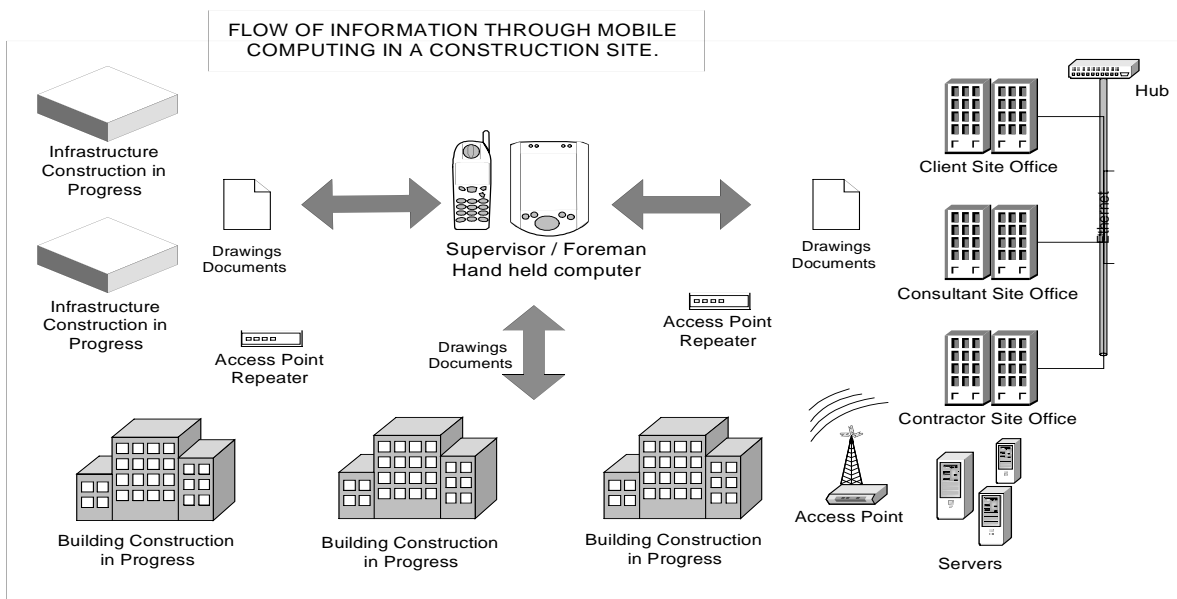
FLOW OF INFORMATION THROUGH MOBILE COMPUTING IN A CONSTRUCTION SITE.

Infrastructure Construction in Progress

Infrastructure Construction in Progress

Drawings Documents

Supervisor / Foreman Hand held computer

Drawings Documents

Hub

Client Site Office

Ethernet

Consultant Site Office

Access Point Repeater

Access Point Repeater

Drawings Documents

Contractor Site Office

Building Construction in Progress

Building Construction in Progress

Building Construction in Progress

Access Point

Servers